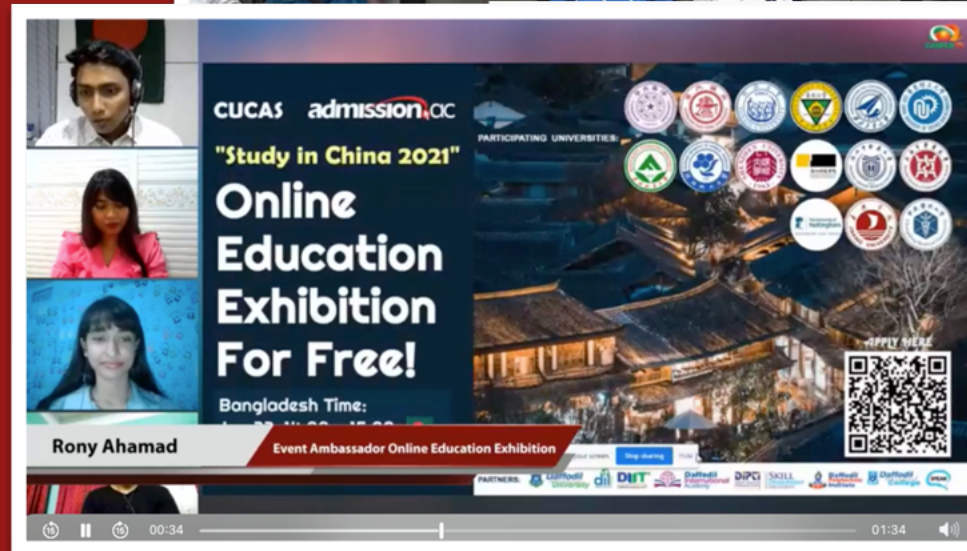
CUCAS admission.ac

"Study in China 2021"

Online Education Exhibition For Free!

Bangladesh Time:
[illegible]

PARTICIPATING UNIVERSITIES:

APPLY HERE

Rony Ahamad

Event Ambassador Online Education Exhibition

Stop sharing

PARTNERS: Daffodil University DIIT Daffodil International Academy DIPTI SKILL Daffodil Polytechnic Institute Daffodil College

00:34

01:34